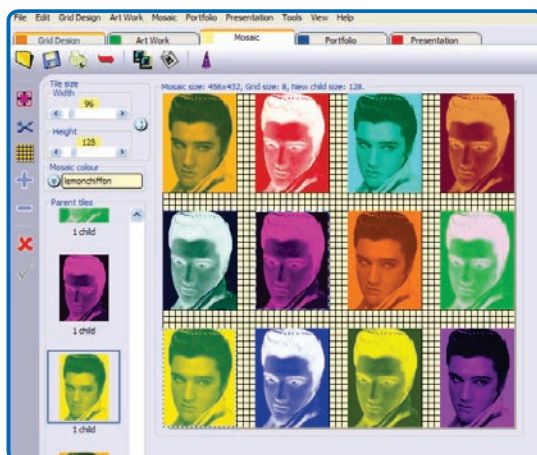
File Edit Grid Design Art Work Mosaic Portfolio Presentation Tools View Help

Grid Design | Art Work | Mosaic | Portfolio | Presentation

Tile size
Width
96
Height
128

Mosaic colour
lemonchiffon

Parent tiles
1 child
1 child
1 child

Mosaic size: 456x432, Grid size: 8, New child size: 128.